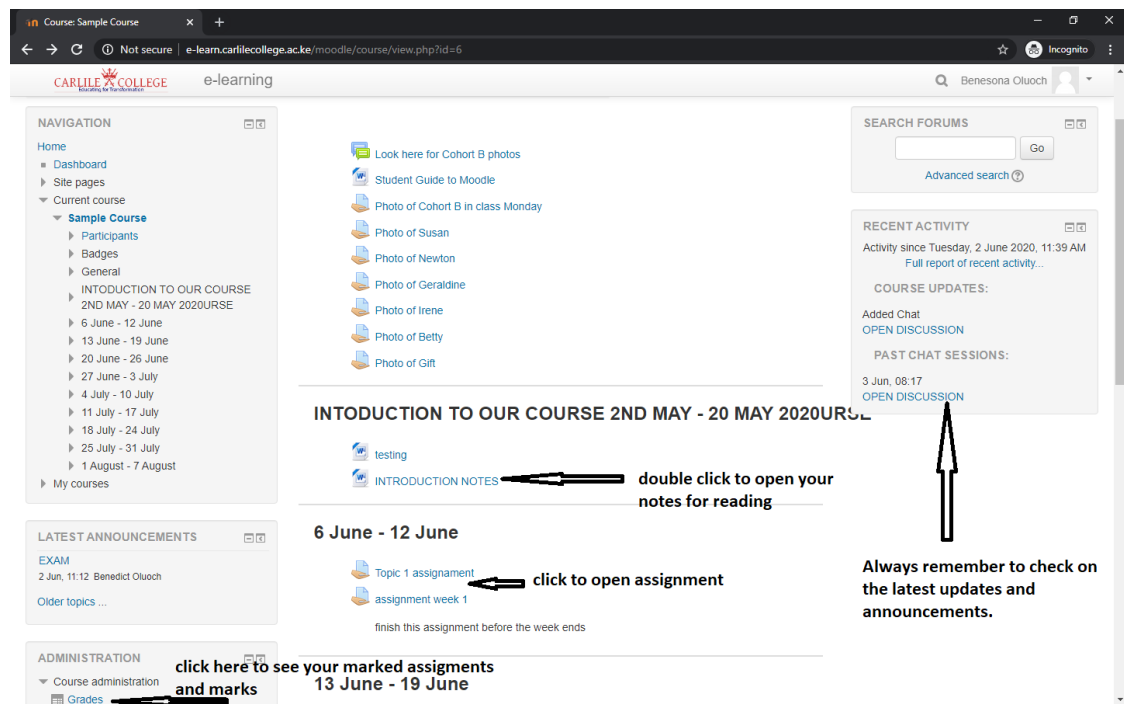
Course: Sample Course ×
+
Not secure | e-learn.carlilecollege.ac.ke/moodle/course/view.php?id=6
Incognito

CARLILE COLLEGE
Educating for Transformation
e-learning
Benesona Oluoch

NAVIGATION
Home
Dashboard
Site pages
Current course
Sample Course
Participants
Badges
General
INTODUCTION TO OUR COURSE 2ND MAY - 20 MAY 2020URSE
6 June - 12 June
13 June - 19 June
20 June - 26 June
27 June - 3 July
4 July - 10 July
11 July - 17 July
18 July - 24 July
25 July - 31 July
1 August - 7 August
My courses

LATEST ANNOUNCEMENTS
EXAM
2 Jun, 11:12 Benedict Oluoch
Older topics ...

ADMINISTRATION
Course administration
Grades

click here to see your marked assigments and marks

Look here for Cohort B photos
Student Guide to Moodle
Photo of Cohort B in class Monday
Photo of Susan
Photo of Newton
Photo of Geraldine
Photo of Irene
Photo of Betty
Photo of Gift

INTODUCTION TO OUR COURSE 2ND MAY - 20 MAY 2020URSE
testing
INTRODUCTION NOTES
double click to open your notes for reading

6 June - 12 June
Topic 1 assignament
click to open assignment
assignment week 1
finish this assignment before the week ends

13 June - 19 June

SEARCH FORUMS
Go
Advanced search

RECENT ACTIVITY
Activity since Tuesday, 2 June 2020, 11:39 AM
Full report of recent activity...
COURSE UPDATES:
Added Chat
OPEN DISCUSSION
PAST CHAT SESSIONS:
3 Jun, 08:17
OPEN DISCUSSION

Always remember to check on the latest updates and announcements.